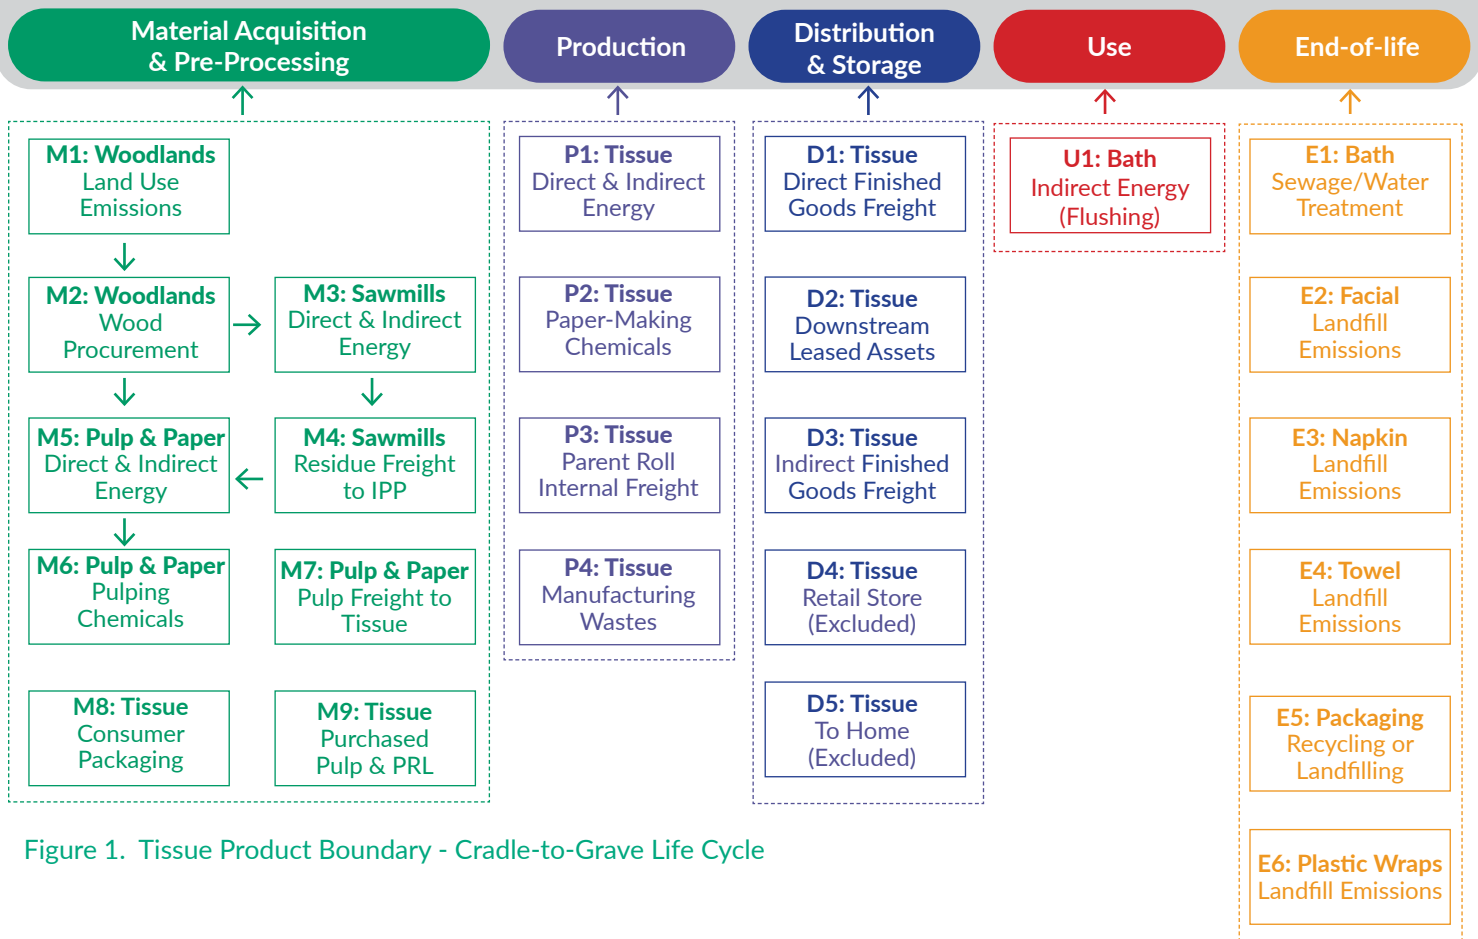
Material Acquisition & Pre-Processing

Production

Distribution & Storage

Use

End-of-life

M1: Woodlands Land Use Emissions

M2: Woodlands Wood Procurement

M3: Sawmills Direct & Indirect Energy

M5: Pulp & Paper Direct & Indirect Energy

M4: Sawmills Residue Freight to IPP

M6: Pulp & Paper Pulping Chemicals

M7: Pulp & Paper Pulp Freight to Tissue

M8: Tissue Consumer Packaging

M9: Tissue Purchased Pulp & PRL

P1: Tissue Direct & Indirect Energy

P2: Tissue Paper-Making Chemicals

P3: Tissue Parent Roll Internal Freight

P4: Tissue Manufacturing Wastes

D1: Tissue Direct Finished Goods Freight

D2: Tissue Downstream Leased Assets

D3: Tissue Indirect Finished Goods Freight

D4: Tissue Retail Store (Excluded)

D5: Tissue To Home (Excluded)

U1: Bath Indirect Energy (Flushing)

E1: Bath Sewage/Water Treatment

E2: Facial Landfill Emissions

E3: Napkin Landfill Emissions

E4: Towel Landfill Emissions

E5: Packaging Recycling or Landfilling

E6: Plastic Wraps Landfill Emissions

Figure 1. Tissue Product Boundary - Cradle-to-Grave Life Cycle